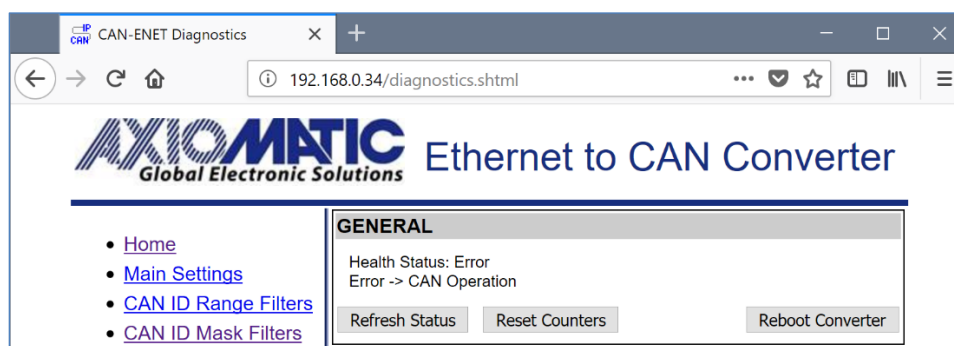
IP CAN CAN-ENET Diagnostics ×

192.168.0.34/diagnostics.shtml

AXIOMATIC
Global Electronic Solutions

Ethernet to CAN Converter

- Home
- Main Settings
- CAN ID Range Filters
- CAN ID Mask Filters

GENERAL

Health Status: Error
Error -> CAN Operation

Refresh Status | Reset Counters | Reboot Converter